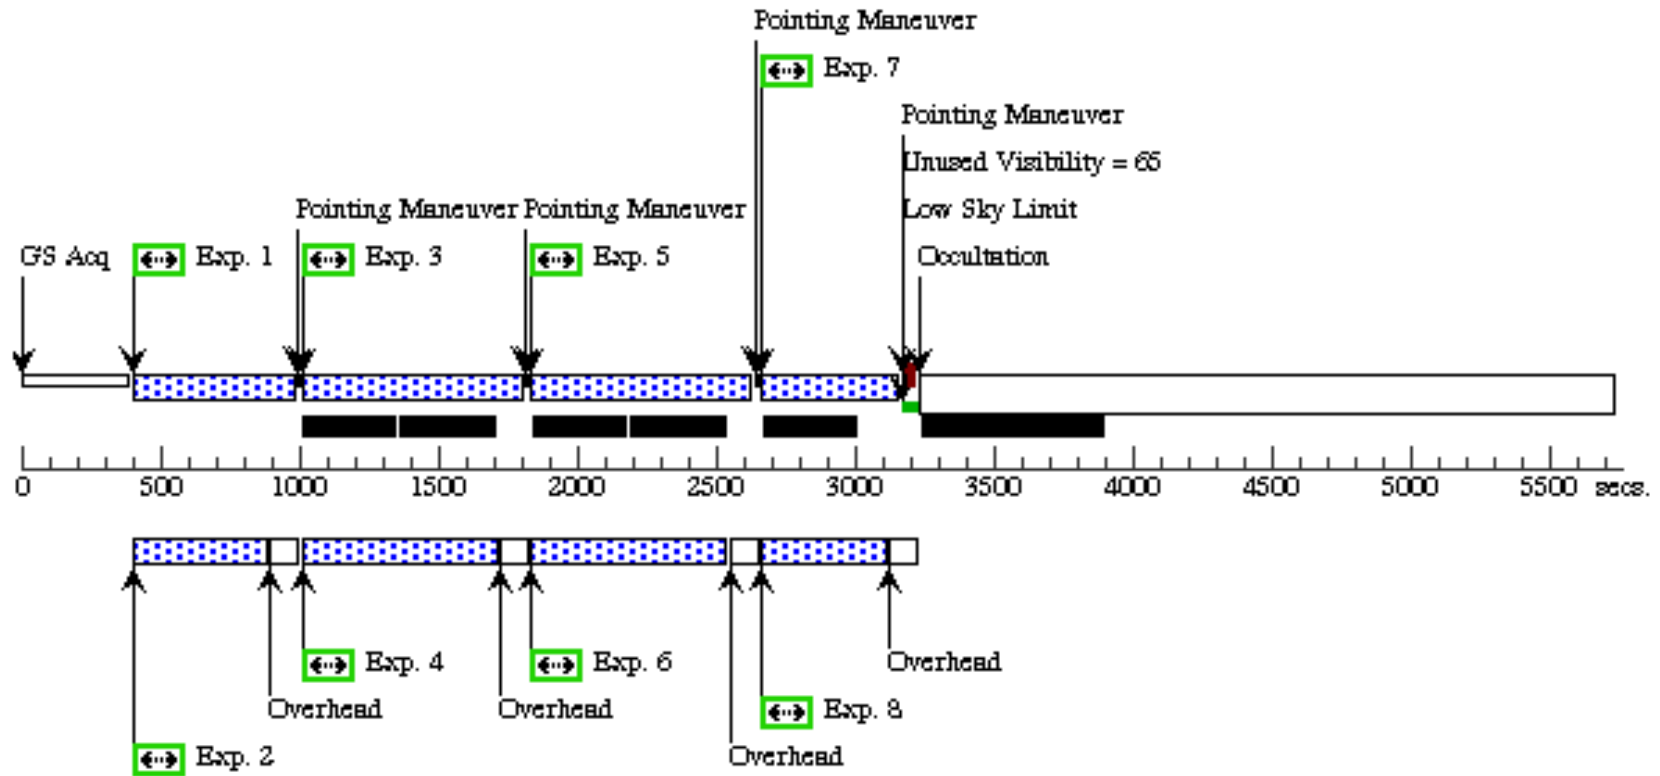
Pointing Maneuver

Exp. 7

Pointing Maneuver

Unused Visibility = 65

Low Sky Limit

Pointing Maneuver Pointing Maneuver

GS Acq Exp. 1 Exp. 3 Exp. 5 Occultation

0 500 1000 1500 2000 2500 3000 3500 4000 4500 5000 5500 secs.

Exp. 4 Exp. 6 Overhead

Overhead Overhead Exp. 8

Exp. 2 Overhead